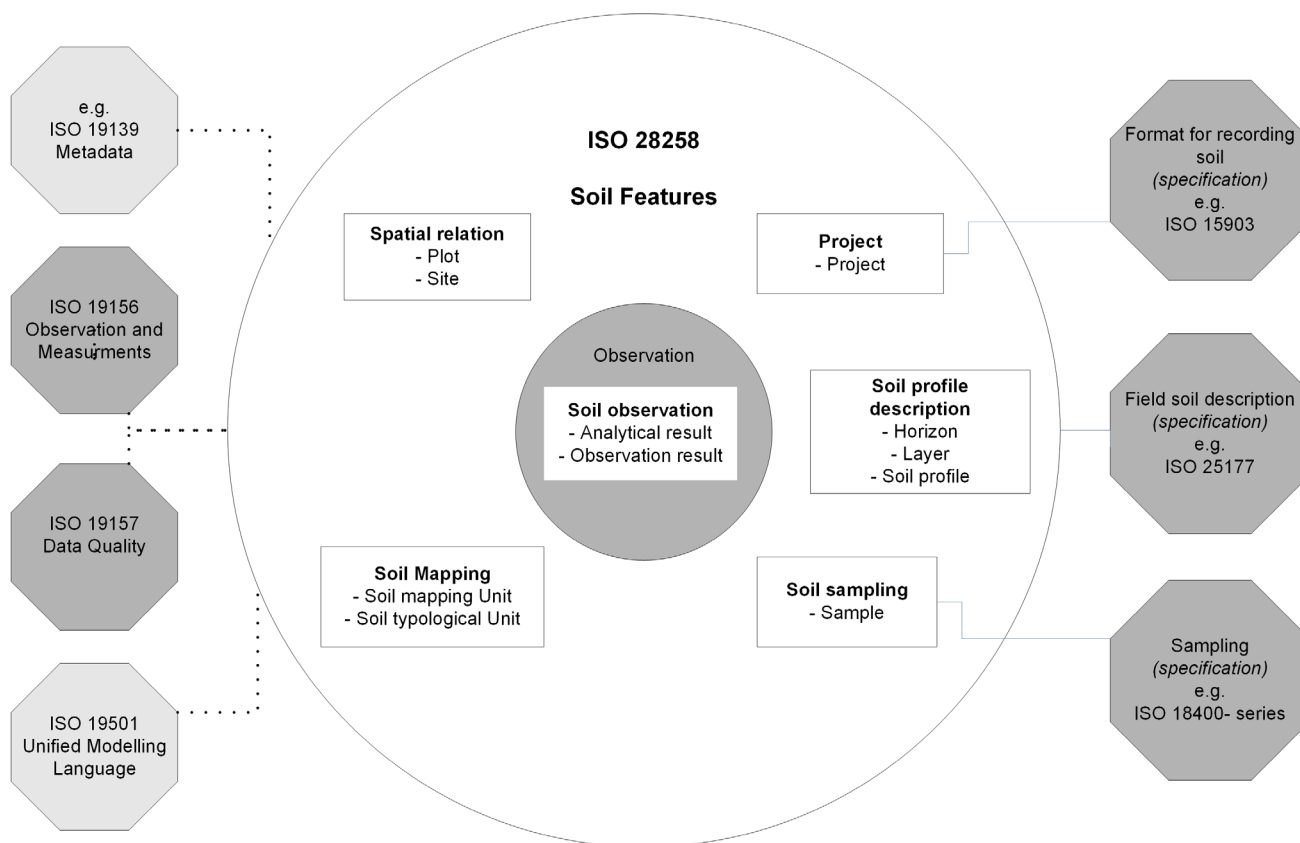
e.g.
ISO 19139
Metadata

ISO 19156
Observation and
Measurments

ISO 19157
Data Quality

ISO 19501
Unified Modelling
Language

ISO 28258

Soil Features

**Spatial relation**
- Plot
- Site

**Project**
- Project

Observation

**Soil observation**
- Analytical result
- Observation result

**Soil profile description**
- Horizon
- Layer
- Soil profile

**Soil Mapping**
- Soil mapping Unit
- Soil typological Unit

**Soil sampling**
- Sample

Format for recording soil
*(specification)*
e.g.
ISO 15903

Field soil description
*(specification)*
e.g.
ISO 25177

Sampling
*(specification)*
e.g.
ISO 18400- series